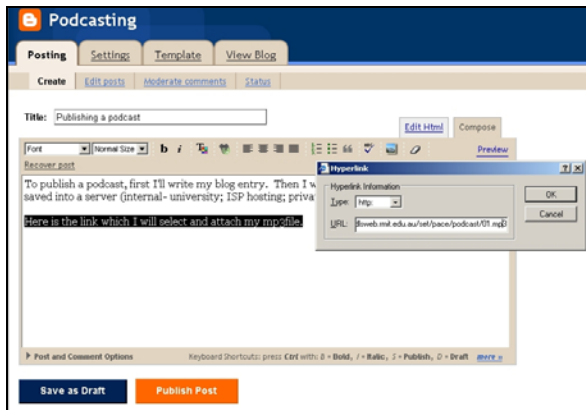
Podcasting

Posting Settings Template View Blog

Create Edit posts Moderate comments Status

Title: Publishing a podcast

Edit Html Compose

Font Normal Size b i Preview

Recover post

To publish a podcast, first I'll write my blog entry. Then I w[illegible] saved into a server (internal- university; ISP hosting; priva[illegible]

Here is the link which I will select and attach my mp3file.

Hyperlink ? X

Hyperlink Information

Type: http:

URL: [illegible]web.mit.edu.au/set/pace/podcast/01.mp3

OK

Cancel

Post and Comment Options

Keyboard Shortcuts: press Ctrl with: B = Bold, I = Italic, S = Publish, D = Draft more »

Save as Draft Publish Post